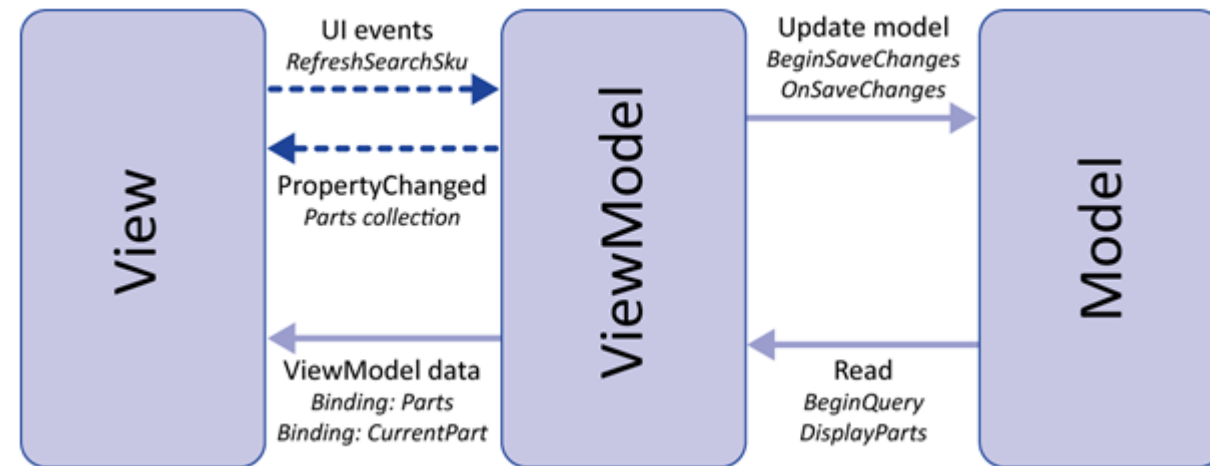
View

UI events
*RefreshSearchSku*

PropertyChanged
*Parts collection*

ViewModel data
*Binding: Parts*
*Binding: CurrentPart*

ViewModel

Update model
*BeginSaveChanges*
*OnSaveChanges*

Read
*BeginQuery*
*DisplayParts*

Model